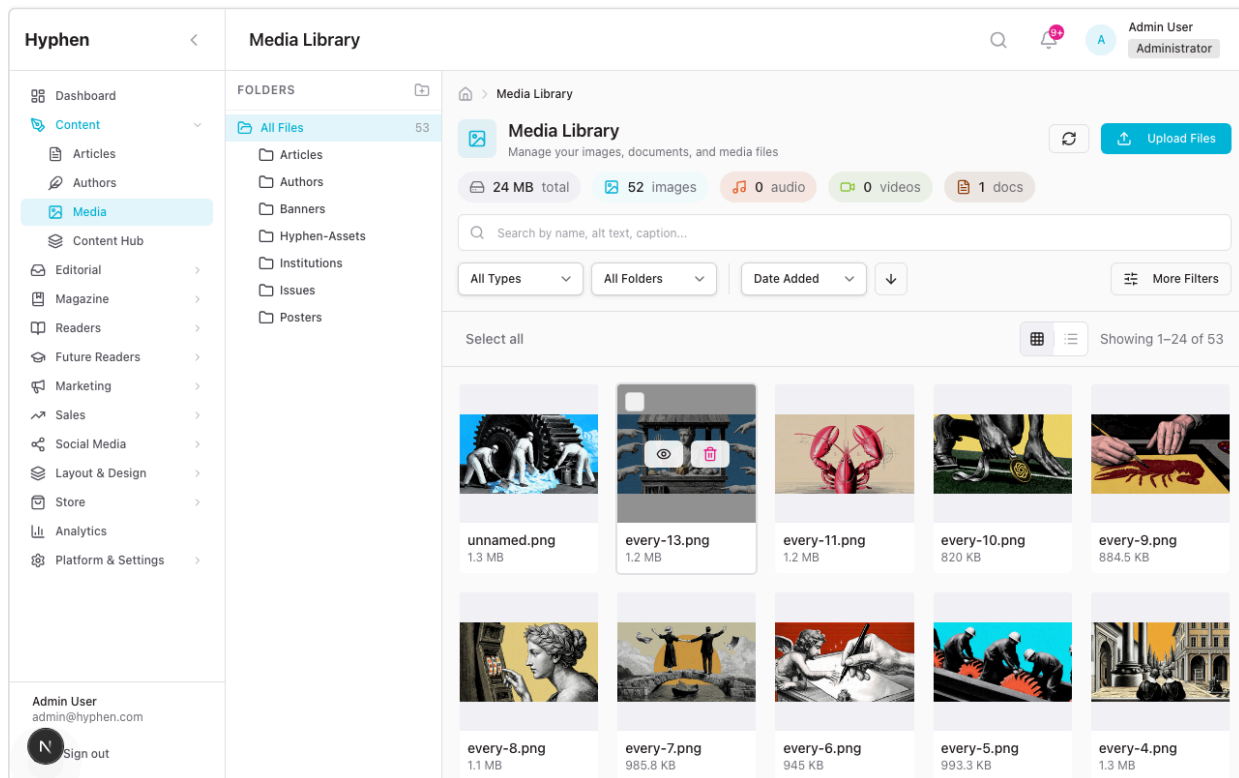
Hyphen

Dashboard
Content
Articles
Authors
Media
Content Hub
Editorial
Magazine
Readers
Future Readers
Marketing
Sales
Social Media
Layout & Design
Store
Analytics
Platform & Settings

Admin User
admin@hyphen.com
N
Sign out

Media Library

9+
A
Admin User
Administrator

FOLDERS
All Files 53
Articles
Authors
Banners
Hyphen-Assets
Institutions
Issues
Posters

Media Library

Media Library
Manage your images, documents, and media files

Upload Files

24 MB total
52 images
0 audio
0 videos
1 docs

Search by name, alt text, caption...

All Types
All Folders
Date Added
More Filters

Select all
Showing 1–24 of 53

unnamed.png
1.3 MB
every-13.png
1.2 MB
every-11.png
1.2 MB
every-10.png
820 KB
every-9.png
884.5 KB
every-8.png
1.1 MB
every-7.png
985.8 KB
every-6.png
945 KB
every-5.png
993.3 KB
every-4.png
1.3 MB